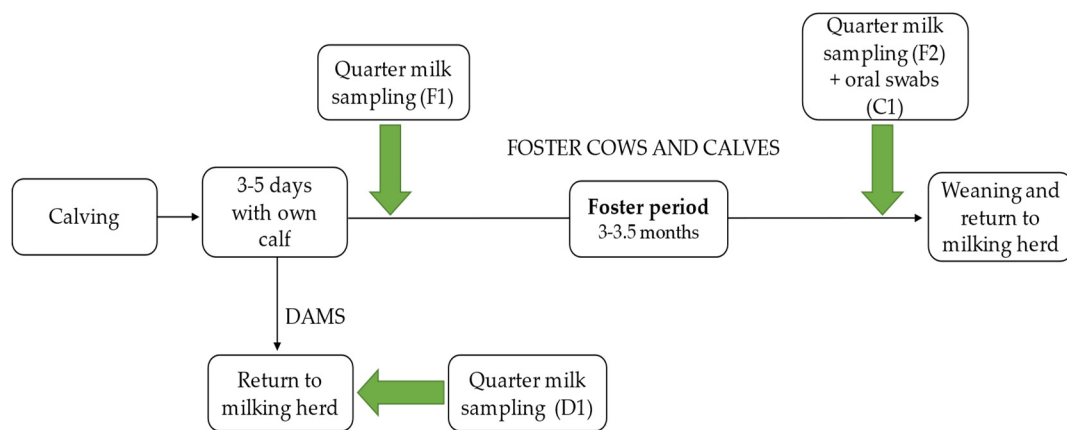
Quarter milk sampling (F1)

Quarter milk sampling (F2) + oral swabs (C1)

FOSTER COWS AND CALVES

Calving

3-5 days with own calf

Foster period
3-3.5 months

Weaning and return to milking herd

DAMS

Return to milking herd

Quarter milk sampling (D1)